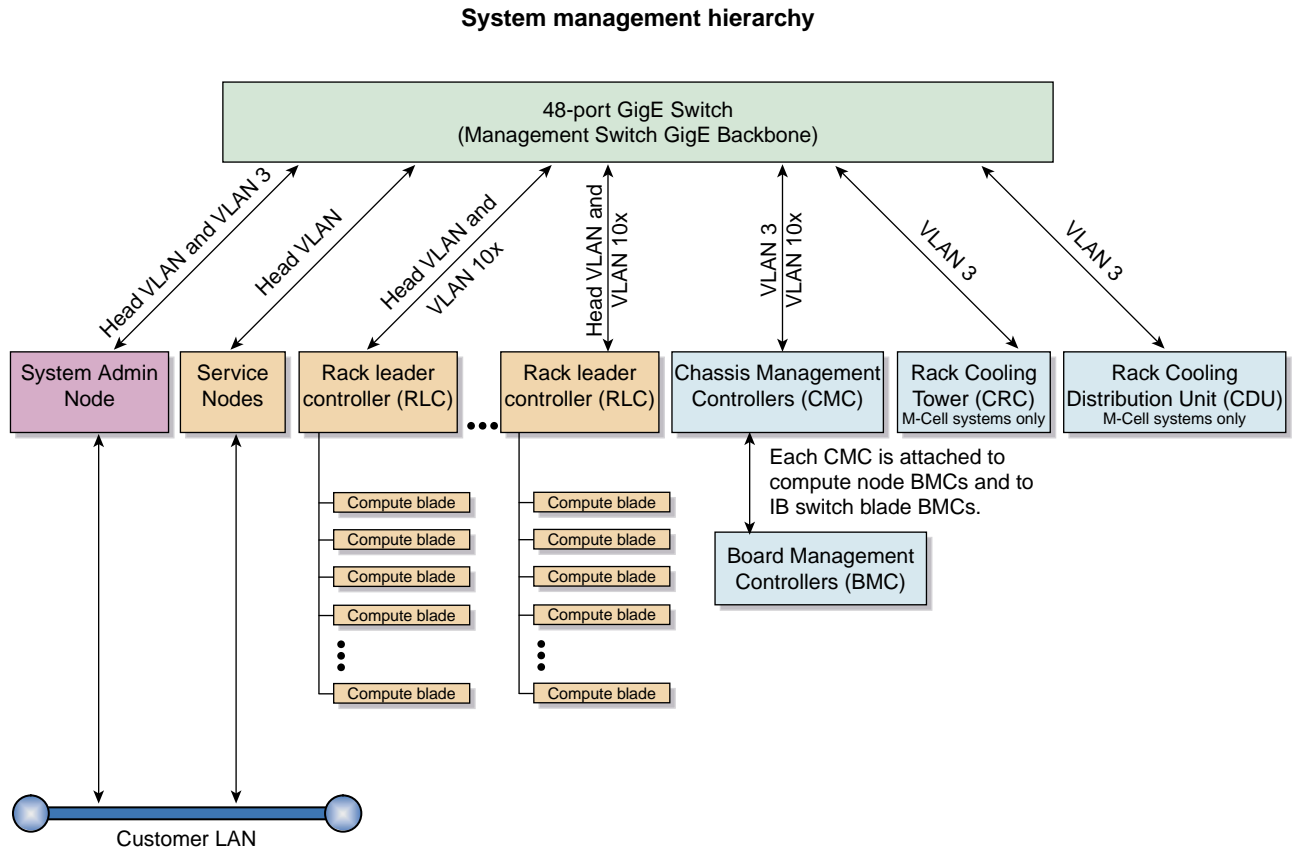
System management hierarchy

48-port GigE Switch
(Management Switch GigE Backbone)

Head VLAN and VLAN 3

Head VLAN

Head VLAN and VLAN 10x

Head VLAN and VLAN 10x

VLAN 3
VLAN 10x

VLAN 3

VLAN 3

System Admin Node

Service Nodes

Rack leader controller (RLC)

Rack leader controller (RLC)

Chassis Management Controllers (CMC)

Rack Cooling Tower (CRC)
M-Cell systems only

Rack Cooling Distribution Unit (CDU)
M-Cell systems only

Compute blade
Compute blade
Compute blade
Compute blade
Compute blade

Compute blade
Compute blade
Compute blade
Compute blade
Compute blade

Each CMC is attached to compute node BMCs and to IB switch blade BMCs.

Board Management Controllers (BMC)

Customer LAN